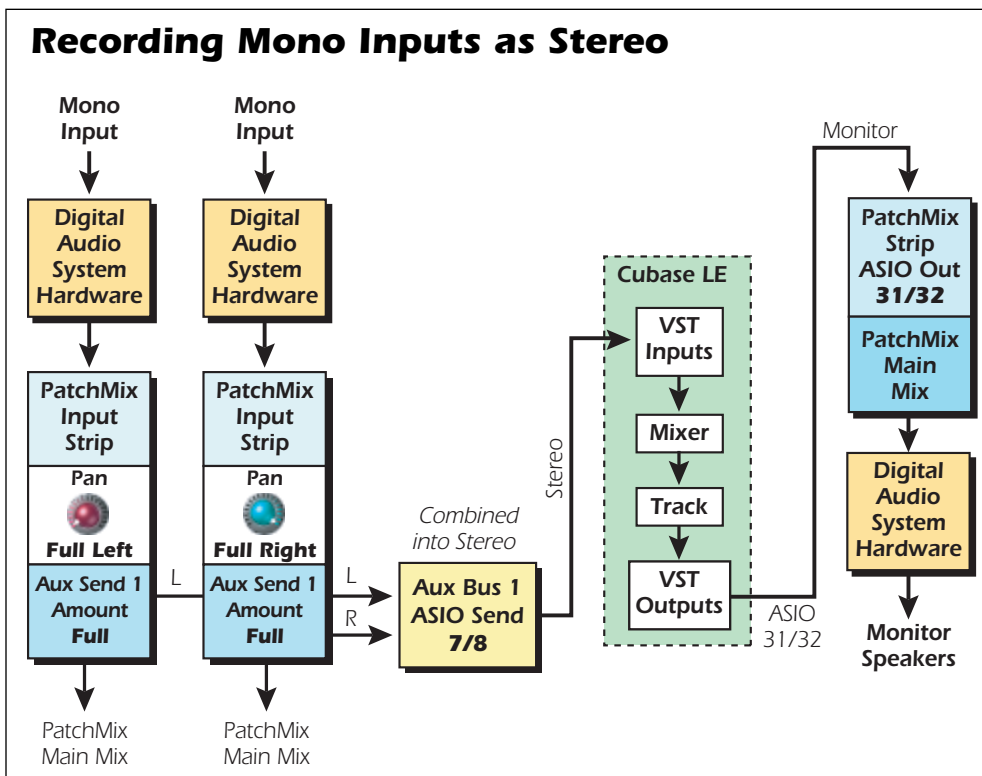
Recording Mono Inputs as Stereo

Mono Input

Digital Audio System Hardware

PatchMix Input Strip

Pan

Full Left

Aux Send 1 Amount Full

PatchMix Main Mix

Mono Input

Digital Audio System Hardware

PatchMix Input Strip

Pan

Full Right

Aux Send 1 Amount Full

PatchMix Main Mix

L

L

R

Combined into Stereo

Aux Bus 1 ASIO Send 7/8

Stereo

Cubase LE

VST Inputs

Mixer

Track

VST Outputs

ASIO 31/32

Monitor

PatchMix Strip ASIO Out 31/32

PatchMix Main Mix

Digital Audio System Hardware

Monitor Speakers